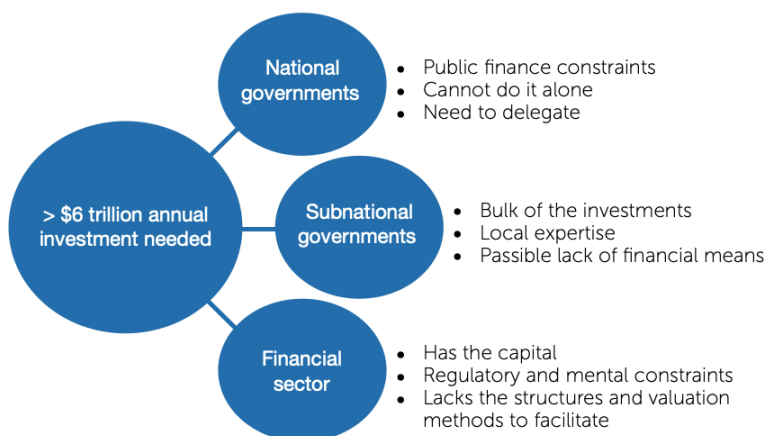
> \$6 trillion annual investment needed

National governments

- Public finance constraints
- Cannot do it alone
- Need to delegate

Subnational governments

- Bulk of the investments
- Local expertise
- Passible lack of financial means

Financial sector

- Has the capital
- Regulatory and mental constraints
- Lacks the structures and valuation methods to facilitate